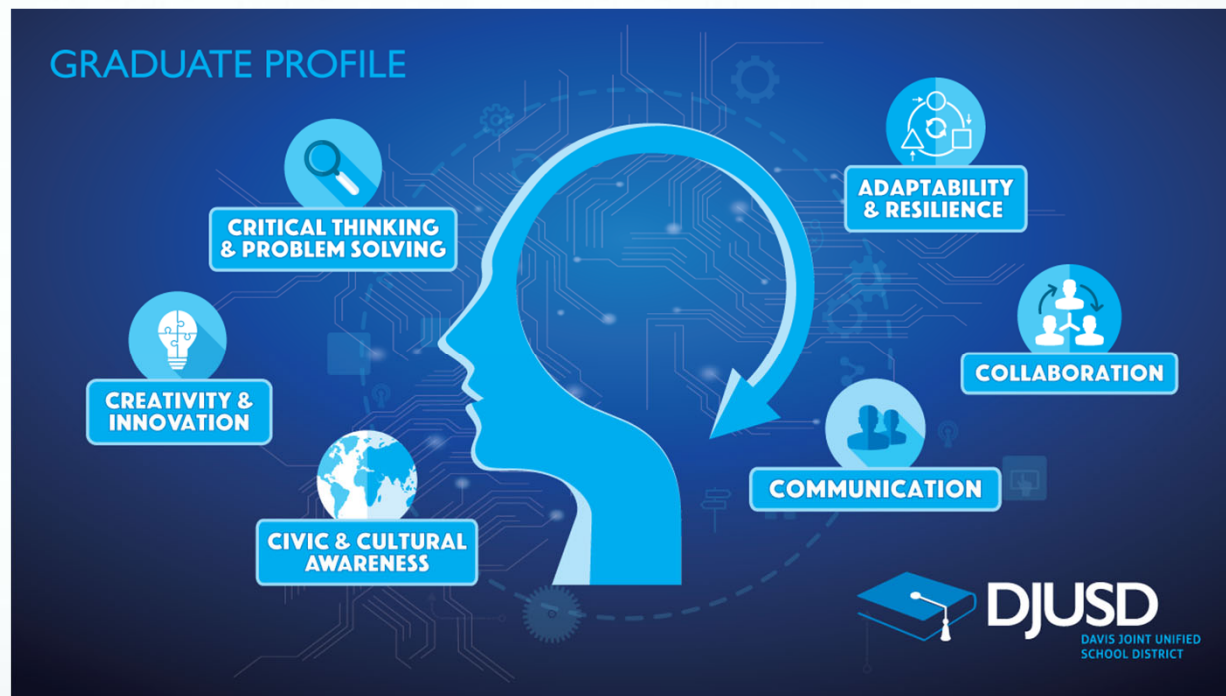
GRADUATE PROFILE

CRITICAL THINKING & PROBLEM SOLVING

CREATIVITY & INNOVATION

CIVIC & CULTURAL AWARENESS

ADAPTABILITY & RESILIENCE

COLLABORATION

COMMUNICATION

DJUSD
DAVIS JOINT UNIFIED SCHOOL DISTRICT